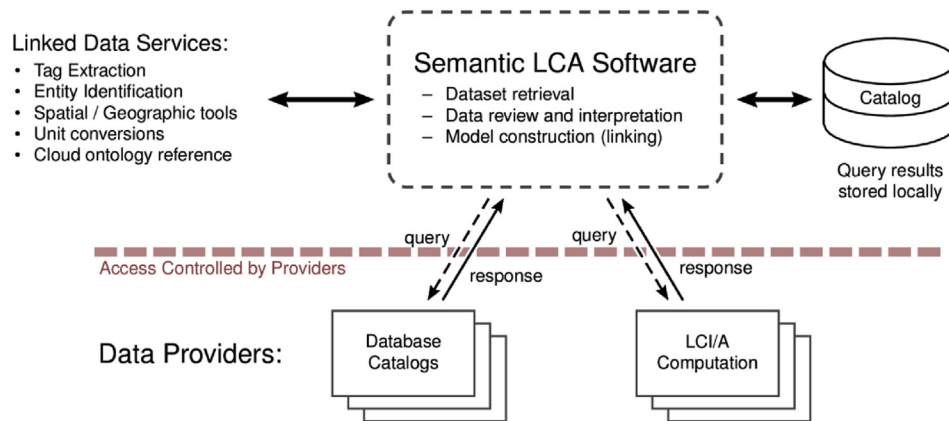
Linked Data Services:
- Tag Extraction
- Entity Identification
- Spatial / Geographic tools
- Unit conversions
- Cloud ontology reference

Semantic LCA Software
– Dataset retrieval
– Data review and interpretation
– Model construction (linking)

Catalog

Query results stored locally

query
response
query
response

Access Controlled by Providers

Data Providers:

Database Catalogs

LCI/A Computation